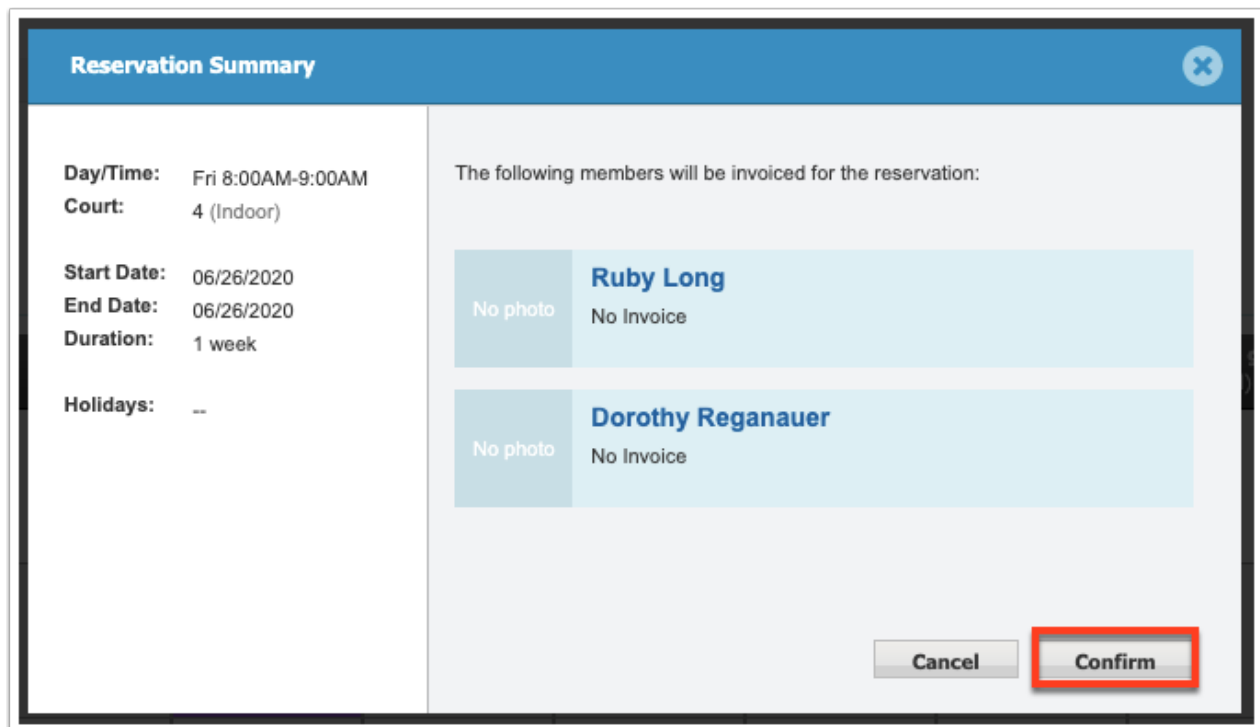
Reservation Summary

Day/Time: Fri 8:00AM-9:00AM
Court: 4 (Indoor)

Start Date: 06/26/2020
End Date: 06/26/2020
Duration: 1 week

Holidays: --

The following members will be invoiced for the reservation:

No photo
Ruby Long
No Invoice

No photo
Dorothy Reganauer
No Invoice

Cancel
Confirm